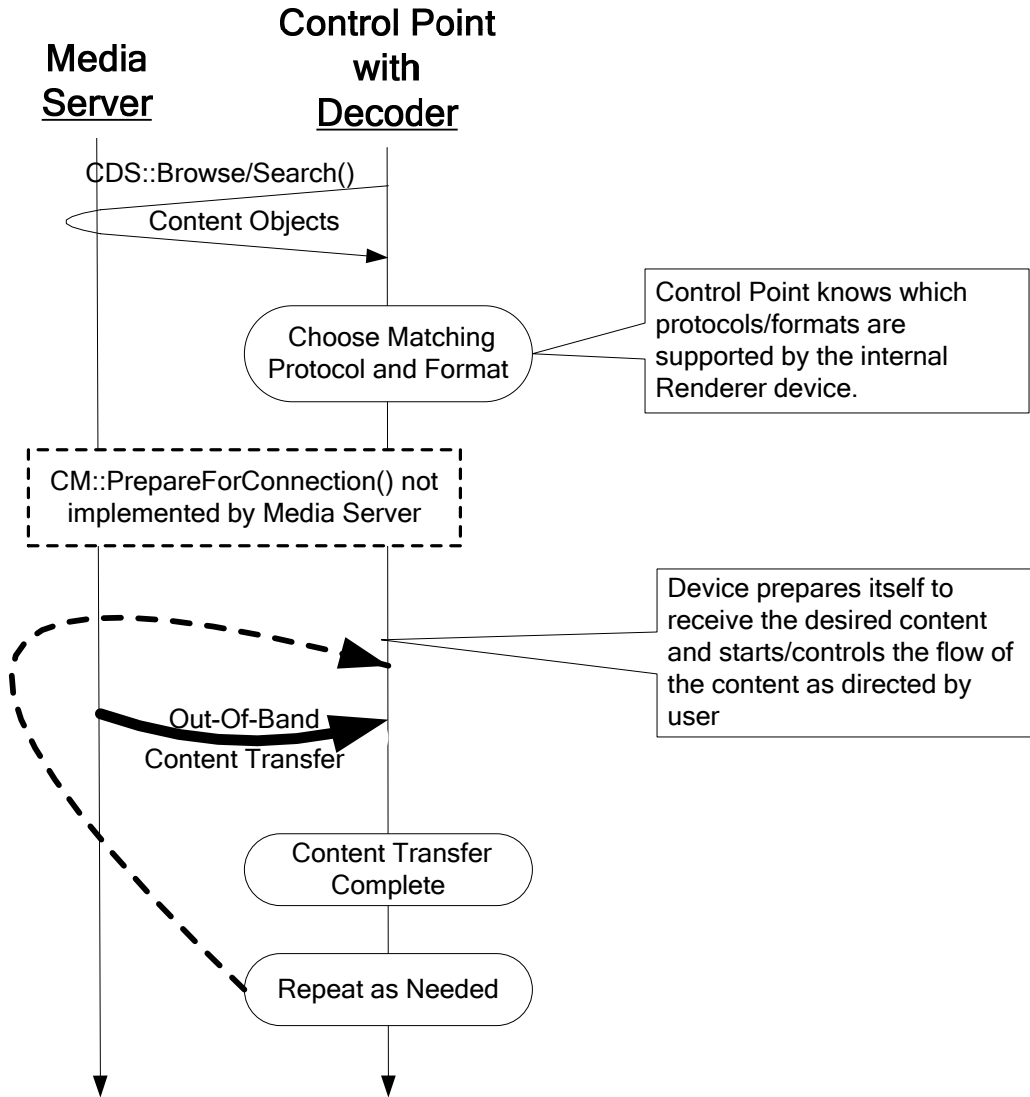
Media Server

Control Point with Decoder

CDS::Browse/Search()

Content Objects

Choose Matching Protocol and Format

Control Point knows which protocols/formats are supported by the internal Renderer device.

CM::PrepareForConnection() not implemented by Media Server

Device prepares itself to receive the desired content and starts/controls the flow of the content as directed by user

Out-Of-Band Content Transfer

Content Transfer Complete

Repeat as Needed